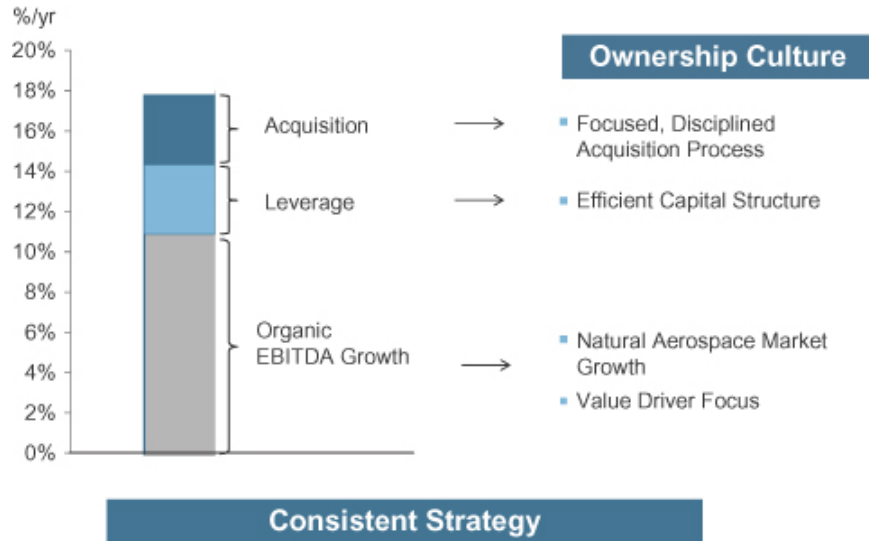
%/yr
20%
18%
16%
14%
12%
10%
8%
6%
4%
2%
0%

Acquisition
Leverage
Organic EBITDA Growth

Ownership Culture

Focused, Disciplined Acquisition Process

Efficient Capital Structure

Natural Aerospace Market Growth

Value Driver Focus

Consistent Strategy